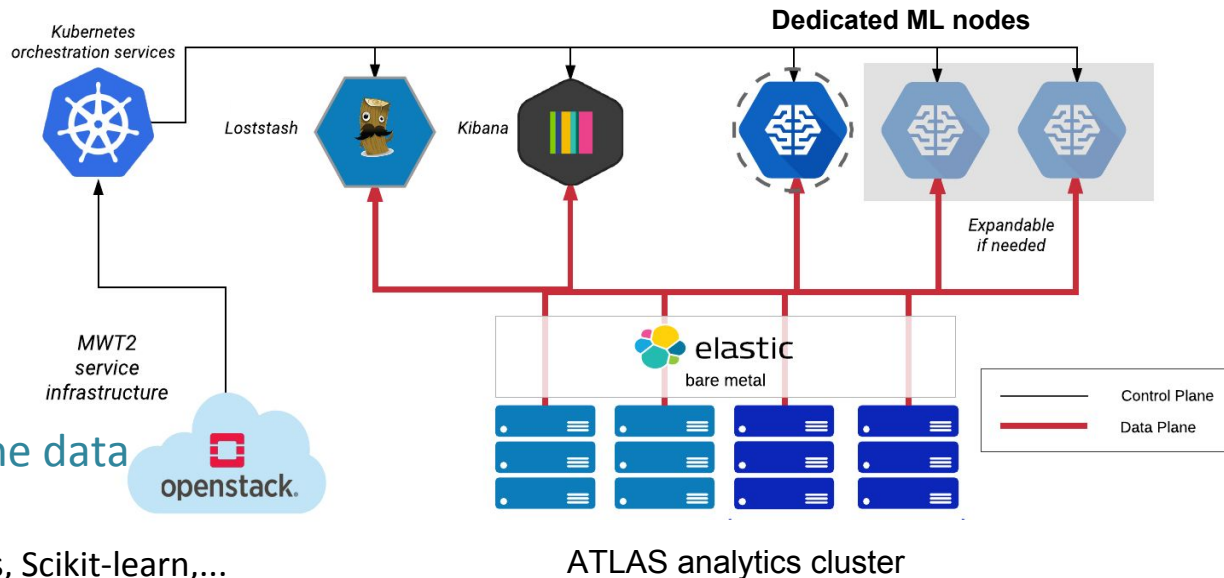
Kubernetes orchestration services

Dedicated ML nodes

Loststash

Kibana

Expandable if needed

MWT2 service infrastructure

elastic
bare metal

Control Plane
Data Plane

ne data

openstack.

s, Scikit-learn,...

ATLAS analytics cluster